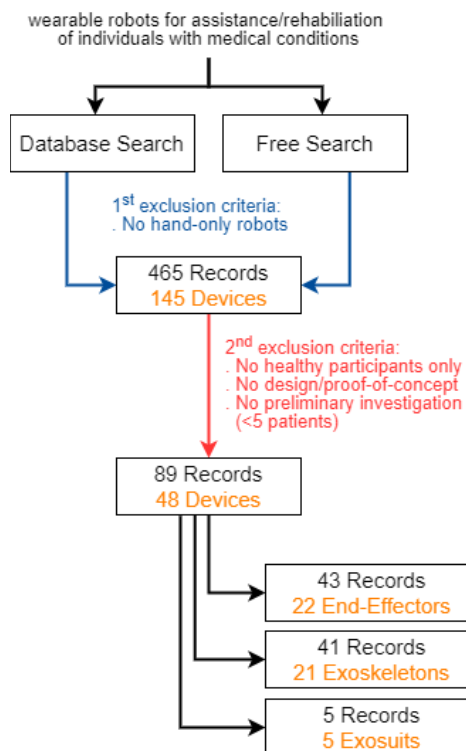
wearable robots for assistance/rehabiliation of individuals with medical conditions

Database Search

Free Search

$1^{st}$ exclusion criteria:
. No hand-only robots

465 Records
145 Devices

$2^{nd}$ exclusion criteria:
. No healthy participants only
. No design/proof-of-concept
. No preliminary investigation (<5 patients)

89 Records
48 Devices

43 Records
22 End-Effectors

41 Records
21 Exoskeletons

5 Records
5 Exosuits